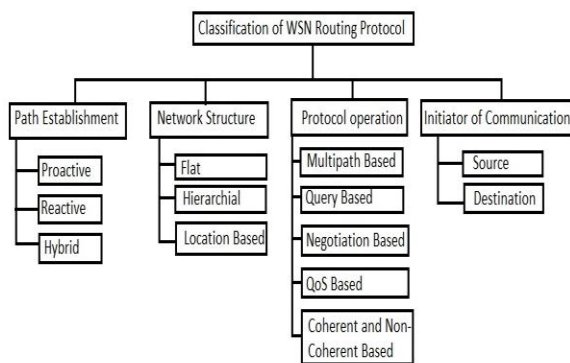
Classification of WSN Routing Protocol

Path Establishment

Proactive

Reactive

Hybrid

Network Structure

Flat

Hierarchial

Location Based

Protocol operation

Multipath Based

Query Based

Negotiation Based

QoS Based

Coherent and Non-Coherent Based

Initiator of Communication

Source

Destination